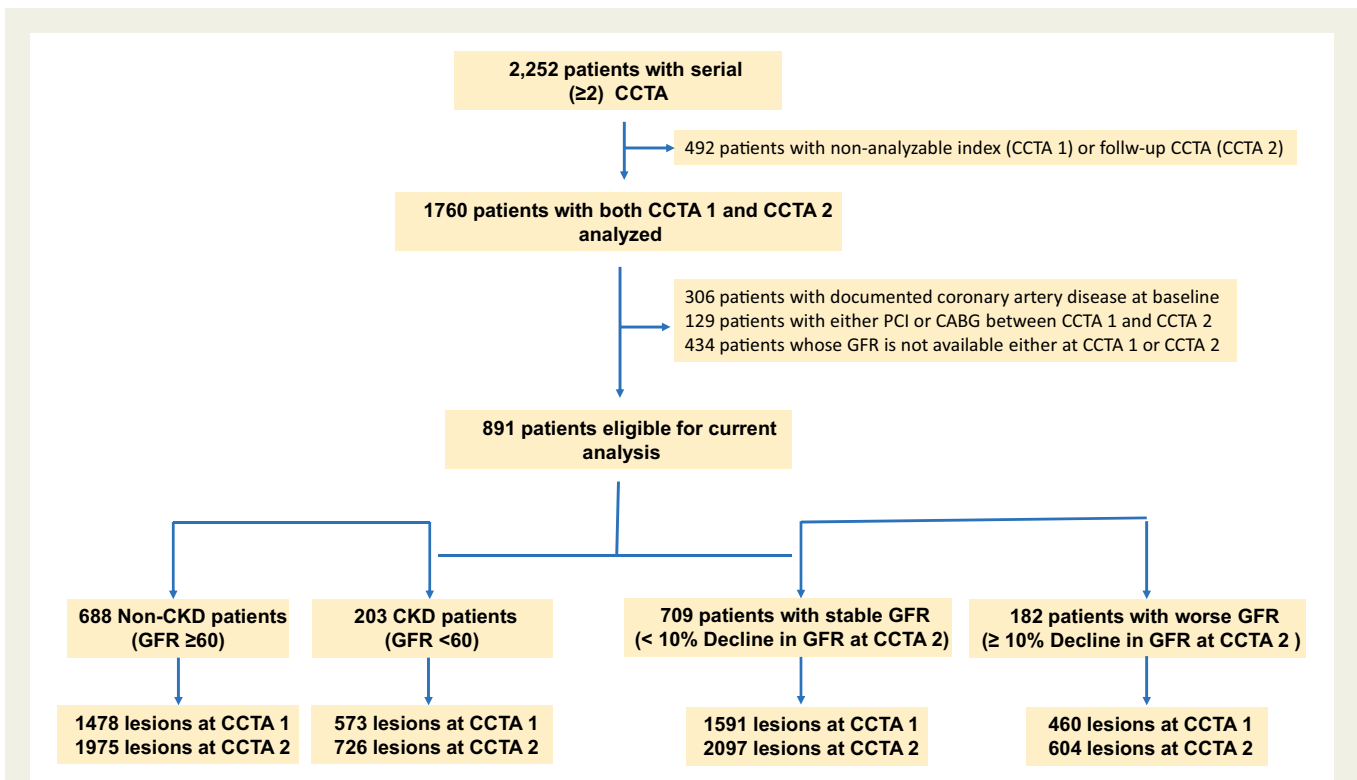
2,252 patients with serial (≥2) CCTA

492 patients with non-analyzable index (CCTA 1) or follw-up CCTA (CCTA 2)

1760 patients with both CCTA 1 and CCTA 2 analyzed

306 patients with documented coronary artery disease at baseline
129 patients with either PCI or CABG between CCTA 1 and CCTA 2
434 patients whose GFR is not available either at CCTA 1 or CCTA 2

891 patients eligible for current analysis

688 Non-CKD patients (GFR ≥60)

203 CKD patients (GFR <60)

709 patients with stable GFR (< 10% Decline in GFR at CCTA 2)

182 patients with worse GFR (≥ 10% Decline in GFR at CCTA 2 )

1478 lesions at CCTA 1
1975 lesions at CCTA 2

573 lesions at CCTA 1
726 lesions at CCTA 2

1591 lesions at CCTA 1
2097 lesions at CCTA 2

460 lesions at CCTA 1
604 lesions at CCTA 2